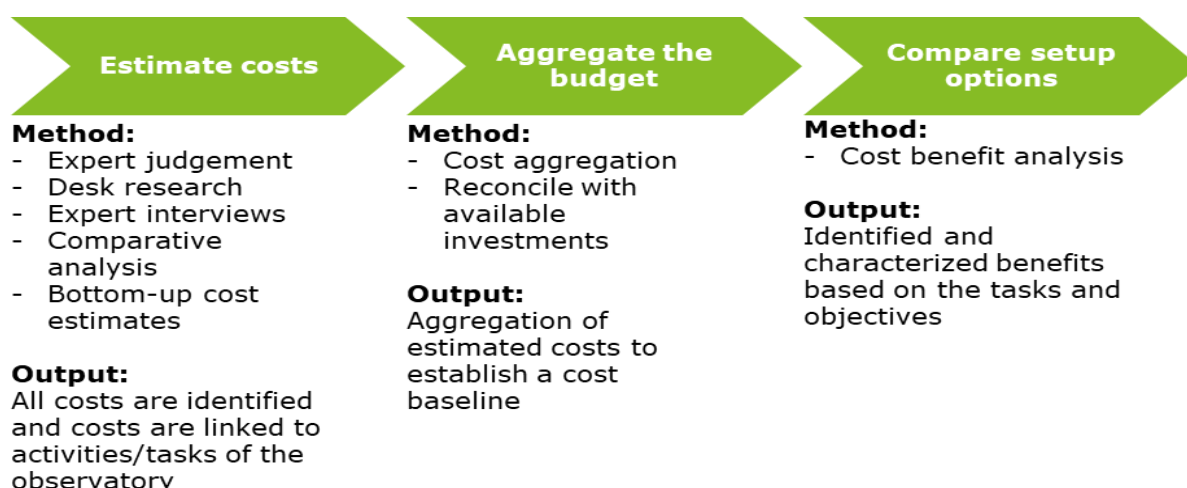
Estimate costs

Method:
- Expert judgement
- Desk research
- Expert interviews
- Comparative analysis
- Bottom-up cost estimates

Output:
All costs are identified and costs are linked to activities/tasks of the observatory

Aggregate the budget

Method:
- Cost aggregation
- Reconcile with available investments

Output:
Aggregation of estimated costs to establish a cost baseline

Compare setup options

Method:
- Cost benefit analysis

Output:
Identified and characterized benefits based on the tasks and objectives